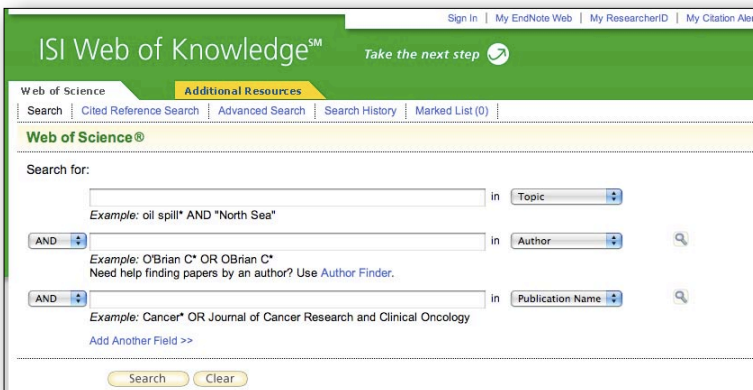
Sign In | My EndNote Web | My ResearcherID | My Citation Aler

ISI Web of Knowledge℠

Take the next step

Web of Science

Additional Resources

Search | Cited Reference Search | Advanced Search | Search History | Marked List (0)

Web of Science®

Search for:

in Topic

Example: oil spill* AND "North Sea"

AND

in Author

Example: O'Brian C* OR OBrian C*

Need help finding papers by an author? Use Author Finder.

AND

in Publication Name

Example: Cancer* OR Journal of Cancer Research and Clinical Oncology

Add Another Field >>

Search Clear